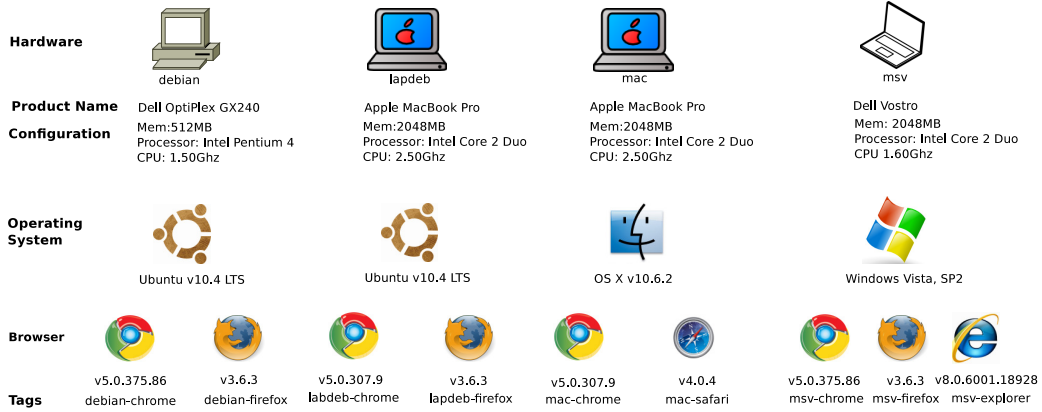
Hardware

debian

lapdeb

mac

msv

Product Name

Dell OptiPlex GX240

Apple MacBook Pro

Apple MacBook Pro

Dell Vostro

Configuration

Mem:512MB
Processor: Intel Pentium 4
CPU: 1.50Ghz

Mem:2048MB
Processor: Intel Core 2 Duo
CPU: 2.50Ghz

Mem:2048MB
Processor: Intel Core 2 Duo
CPU: 2.50Ghz

Mem: 2048MB
Processor: Intel Core 2 Duo
CPU 1.60Ghz

Operating System

Ubuntu v10.4 LTS

Ubuntu v10.4 LTS

OS X v10.6.2

Windows Vista, SP2

Browser

Tags

v5.0.375.86
debian-chrome

v3.6.3
debian-firefox

v5.0.307.9
labdeb-chrome

v3.6.3
lapdeb-firefox

v5.0.307.9
mac-chrome

v4.0.4
mac-safari

v5.0.375.86
msv-chrome

v3.6.3
msv-firefox

v8.0.6001.18928
msv-explorer